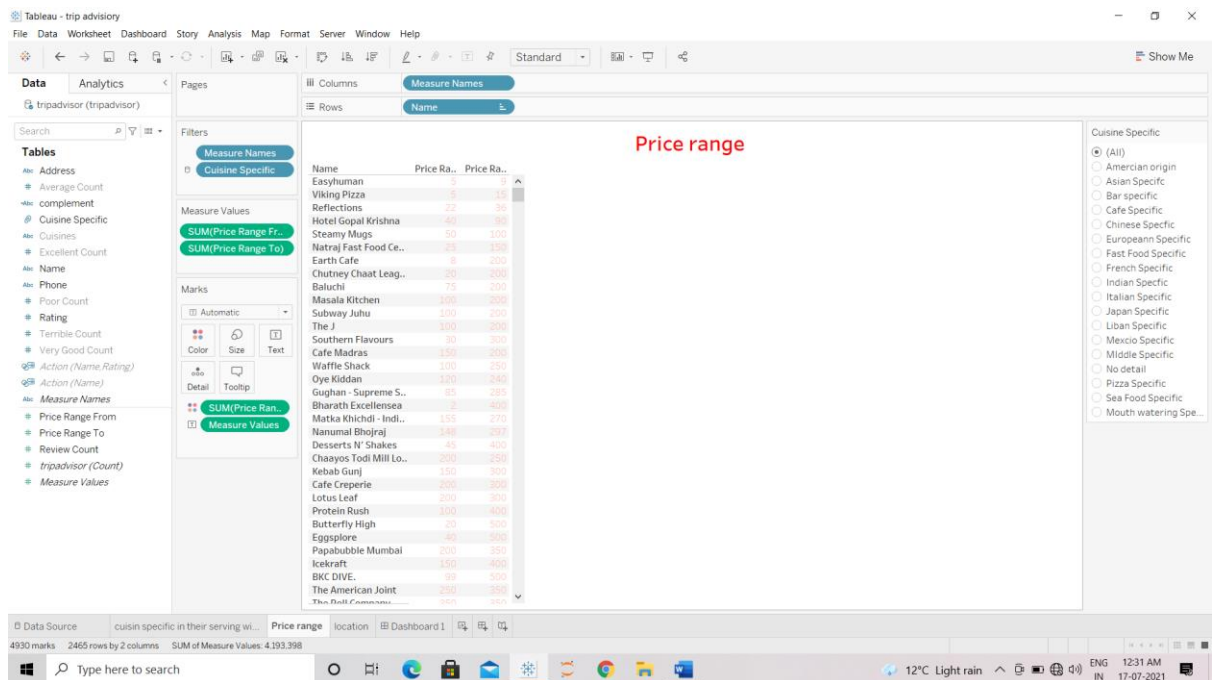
Tableau - trip advisiory

File Data Worksheet Dashboard Story Analysis Map Format Server Window Help

Standard

Show Me

Data Analytics

tripadvisor (tripadvisor)

Search

Tables

Address
Average Count
complement
Cuisine Specific
Cuisines
Excellent Count
Name
Phone
Poor Count
Rating
Terrible Count
Very Good Count
Action (Name,Rating)
Action (Name)
Measure Names
Price Range From
Price Range To
Review Count
tripadvisor (Count)
Measure Values

Pages

Filters

Measure Names
Cuisine Specific

Measure Values

SUM(Price Range Fr..
SUM(Price Range To)

Marks

Automatic

Color Size Text

Detail Tooltip

SUM(Price Ran..
Measure Values

Columns Measure Names

Rows Name

Price range

| Name | Price Ra.. | Price Ra.. |
|---|---|---|
| Easyhuman | 5 | 9 |
| Viking Pizza | 5 | 15 |
| Reflections | 22 | 36 |
| Hotel Gopal Krishna | 40 | 90 |
| Steamy Mugs | 50 | 100 |
| Natraj Fast Food Ce.. | 25 | 150 |
| Earth Cafe | 8 | 200 |
| Chutney Chaat Leag.. | 20 | 200 |
| Baluchi | 75 | 200 |
| Masala Kitchen | 100 | 200 |
| Subway Juhu | 100 | 200 |
| The J | 100 | 200 |
| Southern Flavours | 30 | 300 |
| Cafe Madras | 150 | 200 |
| Waffle Shack | 100 | 250 |
| Oye Kiddan | 120 | 240 |
| Gughan - Supreme S.. | 85 | 285 |
| Bharath Excellensea | 2 | 400 |
| Matka Khichdi - Indi.. | 155 | 270 |
| Nanumal Bhojraj | 148 | 297 |
| Desserts N' Shakes | 45 | 400 |
| Chaayos Todi Mill Lo.. | 200 | 250 |
| Kebab Gunj | 150 | 300 |
| Cafe Creperie | 200 | 300 |
| Lotus Leaf | 200 | 300 |
| Protein Rush | 100 | 400 |
| Butterfly High | 20 | 500 |
| Eggsplore | 40 | 500 |
| Papabubble Mumbai | 200 | 350 |
| Icekraft | 150 | 400 |
| BKC DIVE. | 99 | 500 |
| The American Joint | 250 | 350 |
| The Poll Company | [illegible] | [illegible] |

Cuisine Specific

(All)
Amercian origin
Asian Specifc
Bar specific
Cafe Specific
Chinese Specific
Europeann Specific
Fast Food Specific
French Specific
Indian Specifc
Italian Specific
Japan Specific
Liban Specific
Mexcio Specific
Middle Specific
No detail
Pizza Specific
Sea Food Specific
Mouth watering Spe...

Data Source cuisin specific in their serving wi... Price range location Dashboard 1

4930 marks 2465 rows by 2 columns SUM of Measure Values: 4,193,398

Type here to search

12°C Light rain ENG IN 12:31 AM 17-07-2021